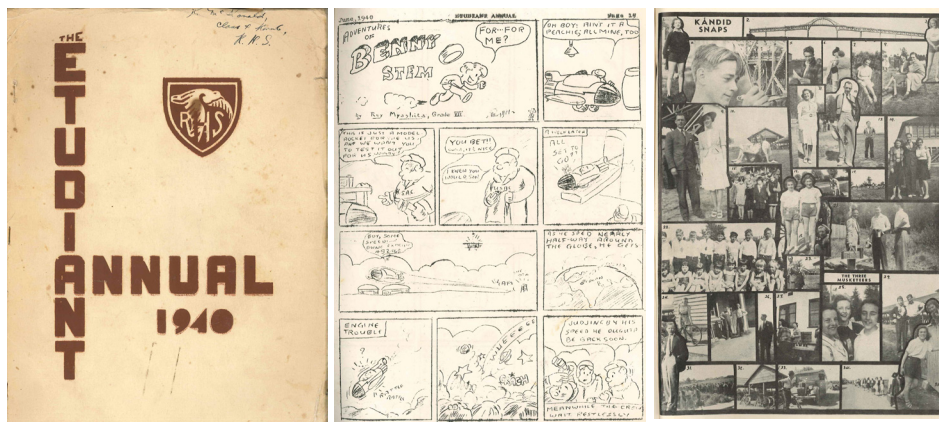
To McDonald, Class of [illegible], H.K.S.

THE ETUDIANT ANNUAL 1940

RS

June, 1940 ETUDIANT ANNUAL Page 35

ADVENTURES OF BENNY STEM

by Roy Myslicki, Grade XII

FOR—FOR ME?

OH BOY! AIN'T IT A PEACHIE! ALL MINE, TOO.

THIS IT JUST A MODEL ROCKET FOR US ... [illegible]

YOU BET!! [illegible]

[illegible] ALL SET TO GO!

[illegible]

AS HE SPED NEARLY HALF-WAY AROUND THE GLOBE, HE GETS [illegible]

ENGINE TROUBLE

WHEEEE

JUDGING BY HIS SPEED HE OUGHT TO BE BACK SOON.

MEANWHILE THE CREW WAIT PATIENTLY.

KANDID SNAPS

THE THREE MUSKETEERS